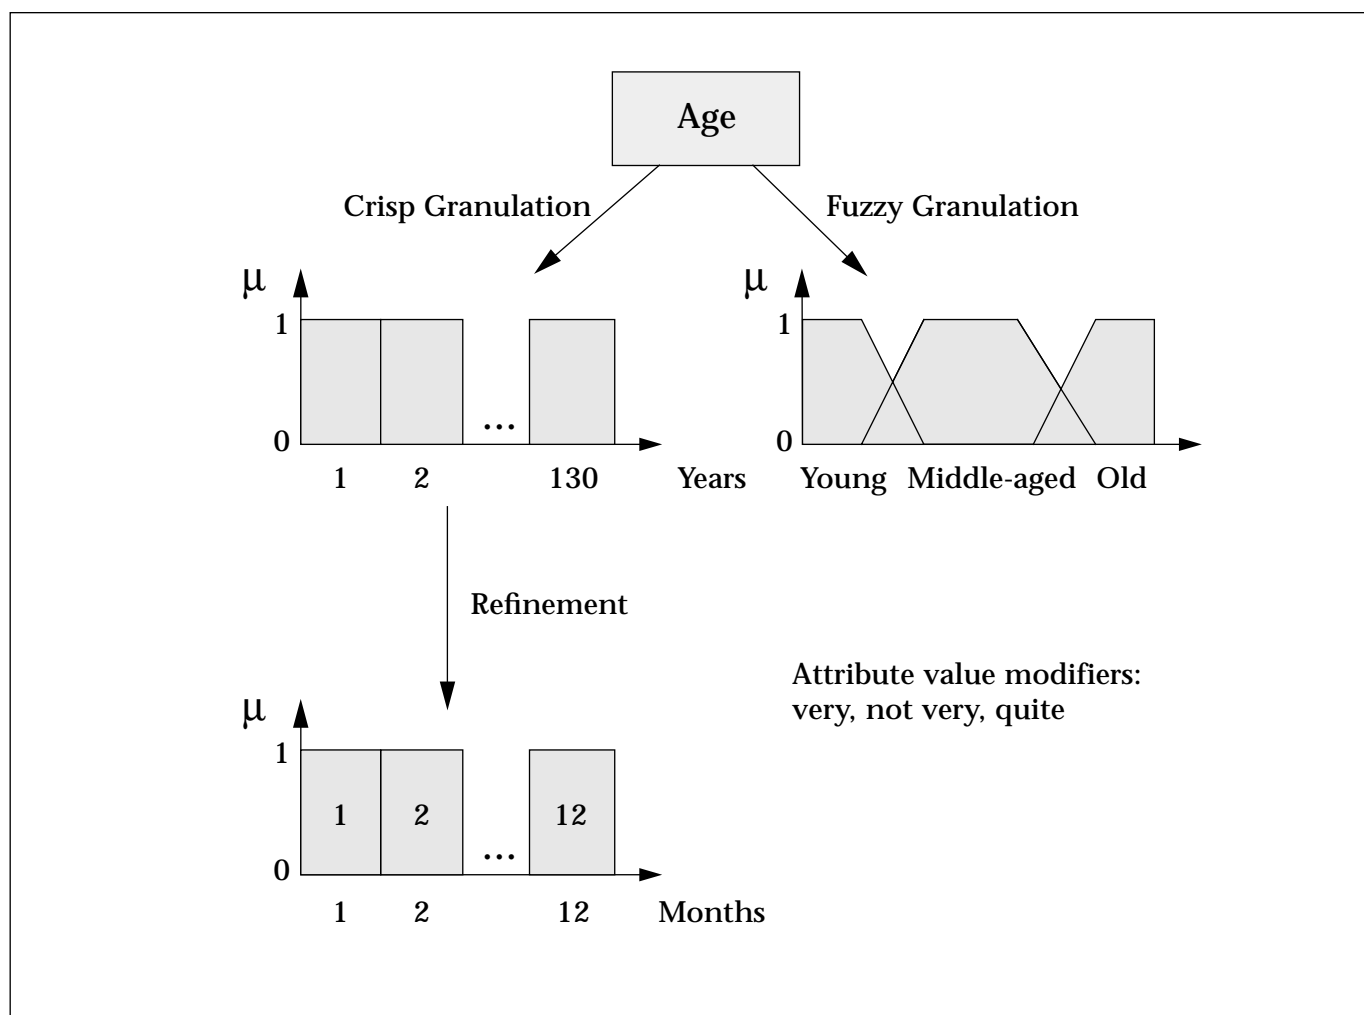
Age

Crisp Granulation

Fuzzy Granulation

μ

1

0

...

1 2 130 Years

μ

1

0

Young Middle-aged Old

Refinement

Attribute value modifiers: very, not very, quite

μ

1

0

1 2 ... 12

1 2 12 Months